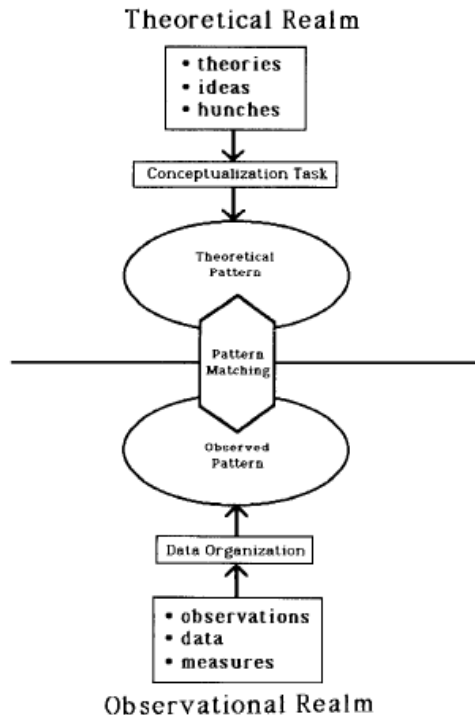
Theoretical Realm

• theories
• ideas
• hunches

Conceptualization Task

Theoretical Pattern

Pattern Matching

Observed Pattern

Data Organization

• observations
• data
• measures

Observational Realm